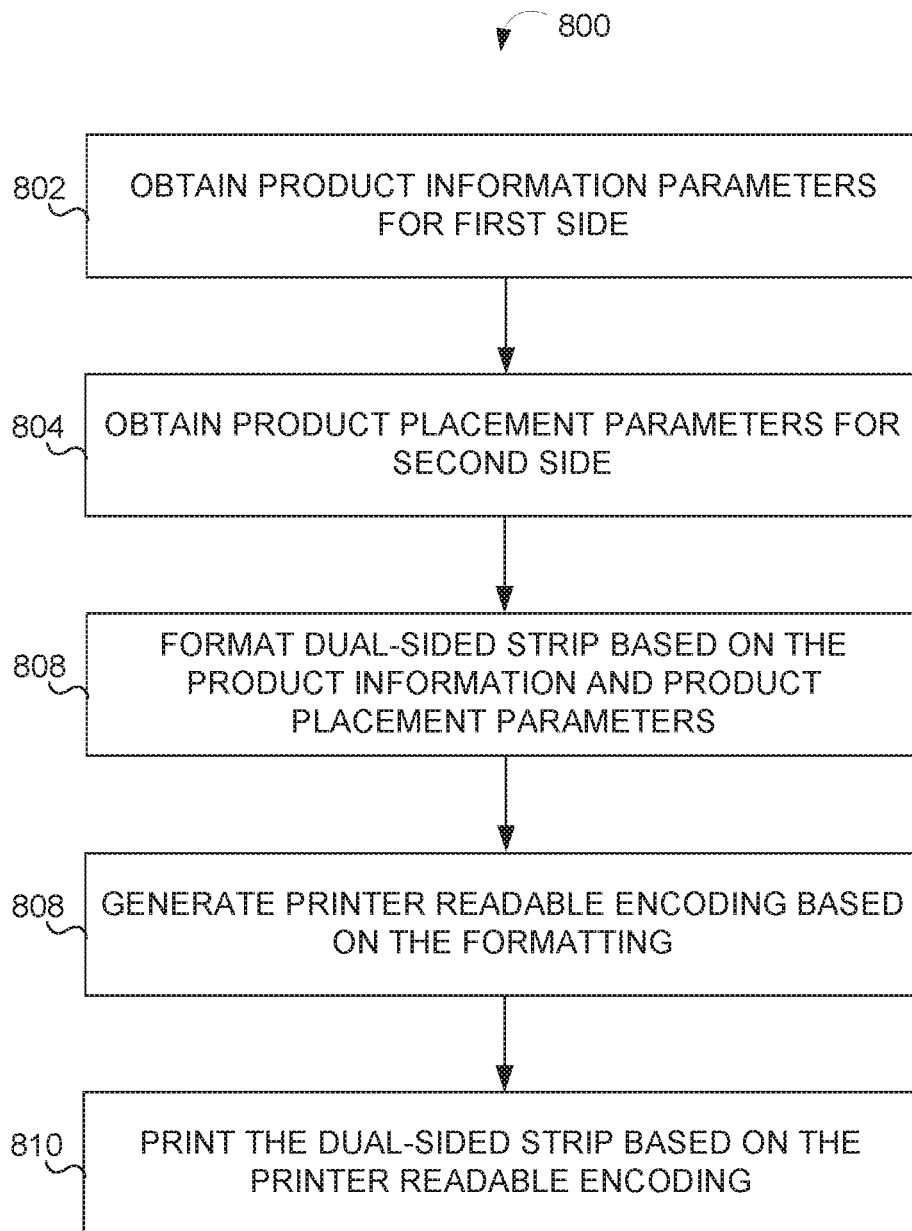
800

802 OBTAIN PRODUCT INFORMATION PARAMETERS FOR FIRST SIDE

804 OBTAIN PRODUCT PLACEMENT PARAMETERS FOR SECOND SIDE

808 FORMAT DUAL-SIDED STRIP BASED ON THE PRODUCT INFORMATION AND PRODUCT PLACEMENT PARAMETERS

808 GENERATE PRINTER READABLE ENCODING BASED ON THE FORMATTING

810 PRINT THE DUAL-SIDED STRIP BASED ON THE PRINTER READABLE ENCODING